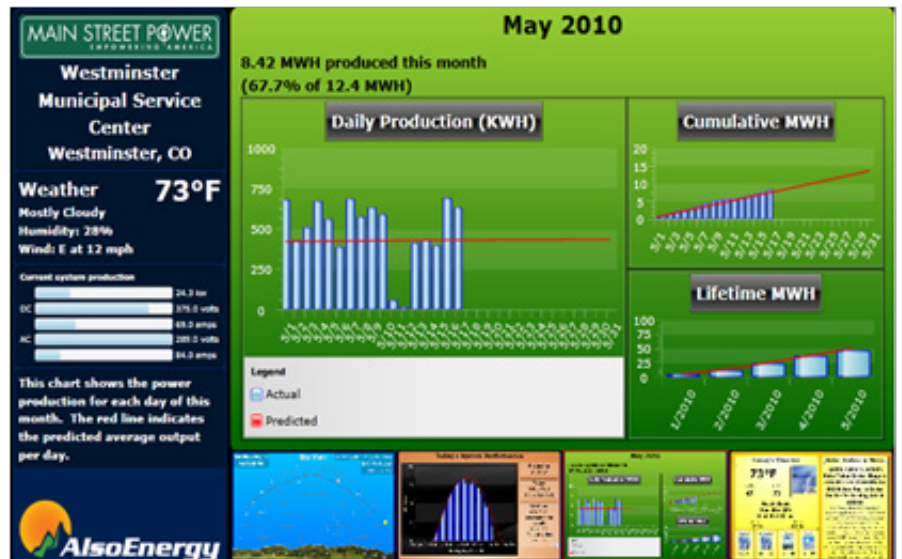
MAIN STREET POWER
EMPOWERING AMERICA

Westminster Municipal Service Center
Westminster, CO

Weather 73°F
Mostly Cloudy
Humidity: 28%
Wind: E at 12 mph

Current system production
24.3 kw
DC 375.0 volts
69.0 amps
AC 289.0 volts
84.0 amps

This chart shows the power production for each day of this month. The red line indicates the predicted average output per day.

AlsoEnergy

May 2010

8.42 MWH produced this month
(67.7% of 12.4 MWH)

Daily Production (KWH)
1000
750
500
250
0

Legend
Actual
Predicted

Cumulative MWH
20
15
10
5
0
5/1 5/3 5/5 5/7 5/9 5/11 5/13 5/15 5/17 5/19 5/21 5/23 5/25 5/27 5/29 5/31

Lifetime MWH
100
75
50
25
0
1/2010 2/2010 3/2010 4/2010 5/2010

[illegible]